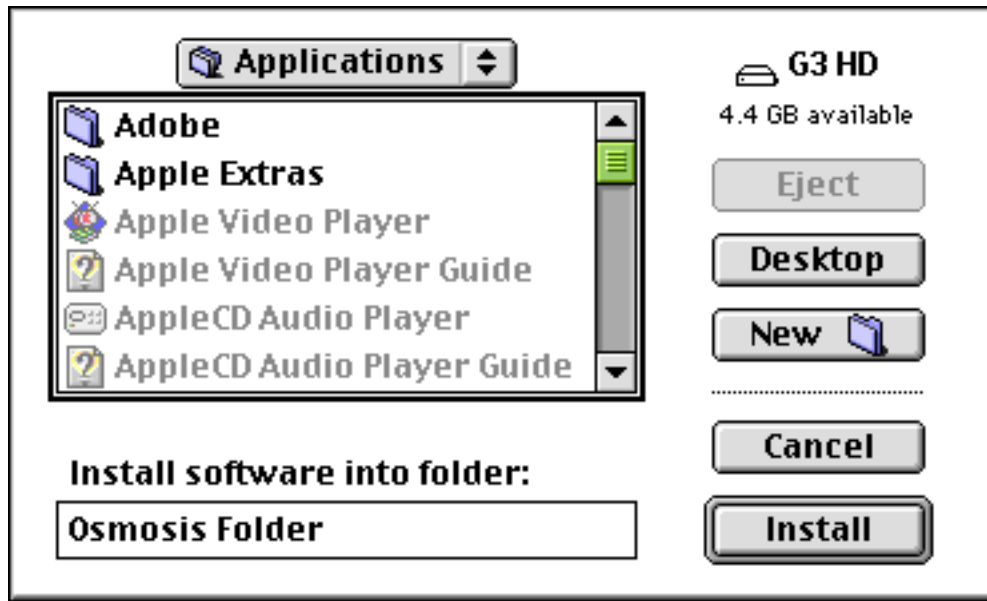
Applications

Adobe
Apple Extras
Apple Video Player
Apple Video Player Guide
AppleCD Audio Player
AppleCD Audio Player Guide

G3 HD
4.4 GB available

Eject
Desktop
New

Cancel
Install

Install software into folder:
Osmosis Folder